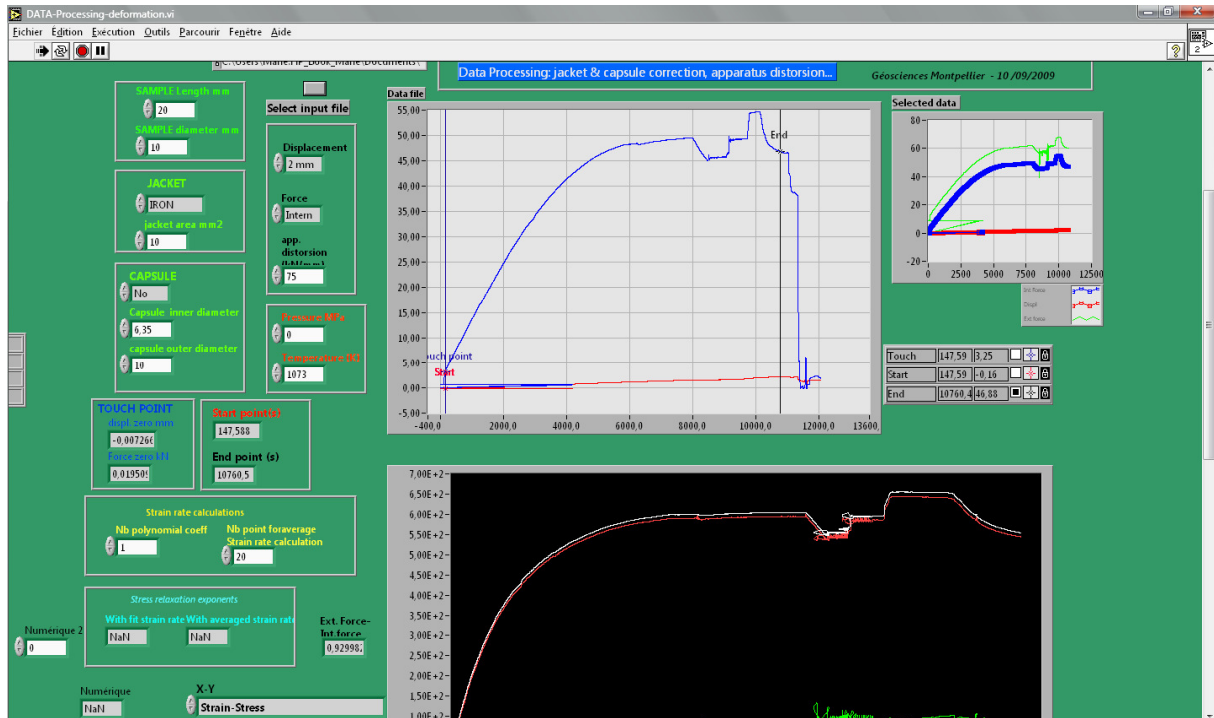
DATA-Processing-deformation.vi

Fichier Edition Exécution Outils Parcourir Fenêtre Aide

C:\Users\Marie.FIP_Book_Marie\Documents\

Data Processing: jacket & capsule correction, apparatus distorsion...

Géosciences Montpellier - 10/09/2009

SAMPLE Length mm
20
SAMPLE diameter mm
10

Select input file

JACKET
IRON
jacket area mm2
10

Displacement
2 mm
Force
Intern
app. distorsion (kN/mm)
75

CAPSULE
No
Capsule inner diameter
6,35
capsule outer diameter
10

Pressure MPa
0
Temperature (K)
1073

TOUCH POINT
displ. zero mm
-0,007260
Force zero kN
0,019509

Start point(s)
147,588
End point (s)
10760,5

Data file
55,00
50,00
45,00
40,00
35,00
30,00
25,00
20,00
15,00
10,00
5,00
0,00
-5,00
-400,0
2000,0
4000,0
6000,0
8000,0
10000,0
12000,0
13600,
End
Touch point
Start

Selected data
80
60
40
20
0
-20
0
2500
5000
7500
10000
12500
Int Force
Displ
Ext Force

| Touch | 147,59 | 3,25 |
|---|---|---|
| Start | 147,59 | -0,16 |
| End | 10760,4 | 46,88 |

Strain rate calculations
Nb polynomial coeff
1
Nb point foraverage Strain rate calculation
20

Stress relaxation exponents
With fit strain rate
NaN
With averaged strain rate
NaN

Ext. Force-Int force
0,929982

Numérique 2
0

Numérique
NaN

X-Y
Strain-Stress

7,00E+2
6,50E+2
6,00E+2
5,50E+2
5,00E+2
4,50E+2
4,00E+2
3,50E+2
3,00E+2
2,50E+2
2,00E+2
1,50E+2
1,00E+2